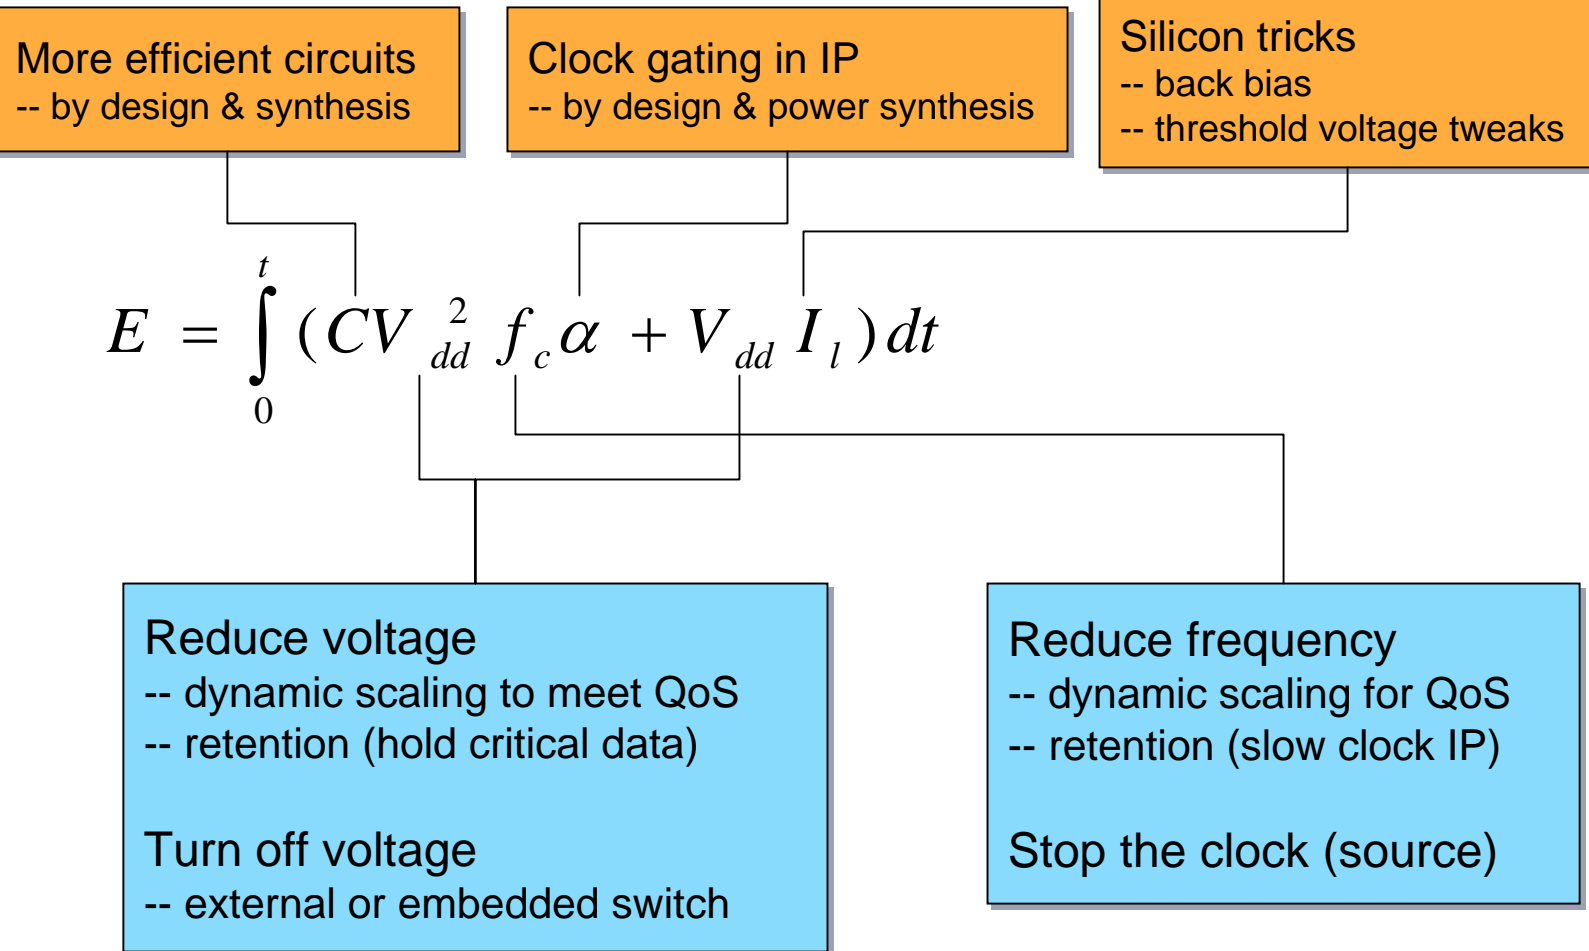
More efficient circuits
-- by design & synthesis

Clock gating in IP
-- by design & power synthesis

Silicon tricks
-- back bias
-- threshold voltage tweaks

$E = \int_0^t (CV_{dd}^2 f_c \alpha + V_{dd} I_l) dt$

Reduce voltage
-- dynamic scaling to meet QoS
-- retention (hold critical data)

Turn off voltage
-- external or embedded switch

Reduce frequency
-- dynamic scaling for QoS
-- retention (slow clock IP)

Stop the clock (source)